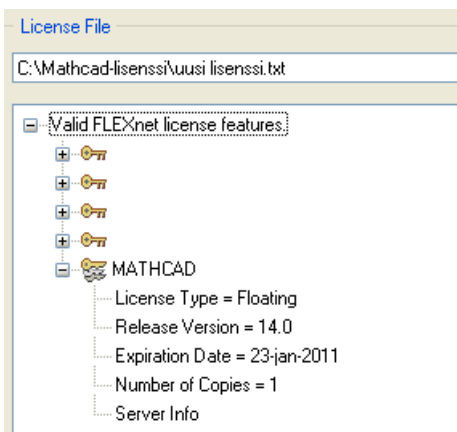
License File

C:\Mathcad-lisenssi\uusi lisenssi.txt

Valid FLEXnet license features.

MATHCAD

License Type = Floating

Release Version = 14.0

Expiration Date = 23-jan-2011

Number of Copies = 1

Server Info